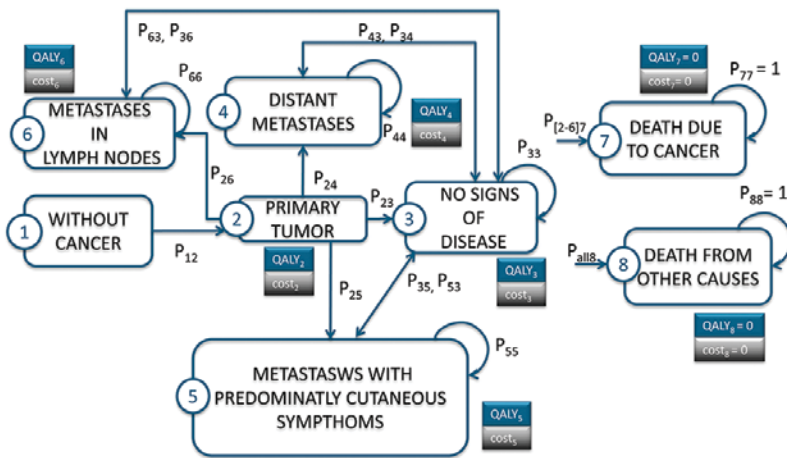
$P_{63}$, $P_{36}$

$P_{43}$, $P_{34}$

$QALY_6$
$cost_6$

$P_{66}$

6 METASTASES IN LYMPH NODES

4 DISTANT METASTASES

$QALY_4$
$cost_4$

$P_{44}$

$QALY_7 = 0$
$cost_7 = 0$

$P_{77} = 1$

$P_{[2-6]7}$

7 DEATH DUE TO CANCER

$P_{33}$

$P_{26}$

$P_{24}$

$P_{23}$

1 WITHOUT CANCER

$P_{12}$

2 PRIMARY TUMOR

$QALY_2$
$cost_2$

3 NO SIGNS OF DISEASE

$QALY_3$
$cost_3$

$P_{88} = 1$

$P_{all8}$

8 DEATH FROM OTHER CAUSES

$QALY_8 = 0$
$cost_8 = 0$

$P_{25}$

$P_{35}$, $P_{53}$

$P_{55}$

5 METASTASWS WITH PREDOMINATLY CUTANEOUS SYMPTHOMS

$QALY_5$
$cost_5$